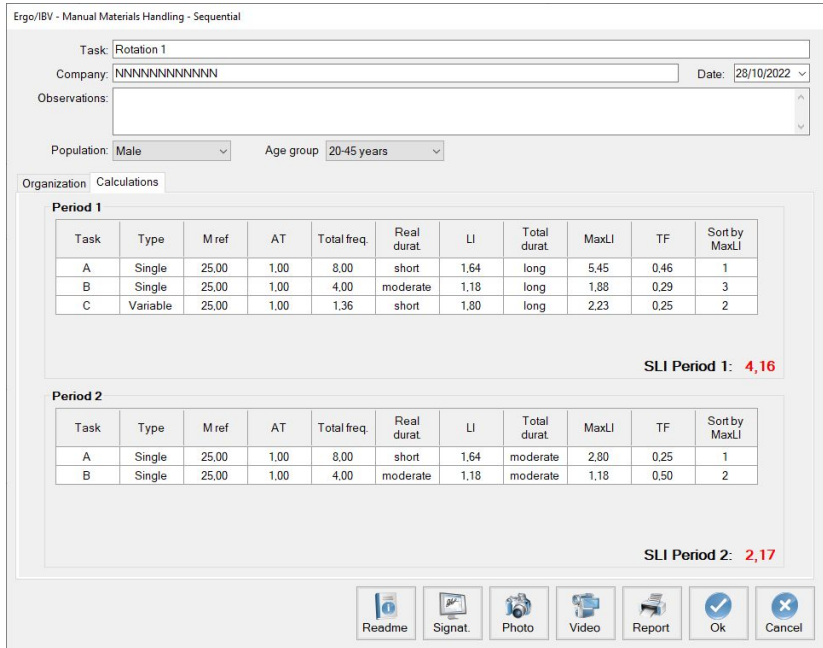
Ergo/IBV - Manual Materials Handling - Sequential

Task: Rotation 1

Company: NNNNNNNNNNNN

Date: 28/10/2022

Observations:

Population: Male

Age group 20-45 years

Organization Calculations

Period 1

| Task | Type | M ref | AT | Total freq. | Real durat. | LI | Total durat. | MaxLI | TF | Sort by MaxLI |
|---|---|---|---|---|---|---|---|---|---|---|
| A | Single | 25,00 | 1,00 | 8,00 | short | 1,64 | long | 5,45 | 0,46 | 1 |
| B | Single | 25,00 | 1,00 | 4,00 | moderate | 1,18 | long | 1,88 | 0,29 | 3 |
| C | Variable | 25,00 | 1,00 | 1,36 | short | 1,80 | long | 2,23 | 0,25 | 2 |

SLI Period 1: 4,16

Period 2

| Task | Type | M ref | AT | Total freq. | Real durat. | LI | Total durat. | MaxLI | TF | Sort by MaxLI |
|---|---|---|---|---|---|---|---|---|---|---|
| A | Single | 25,00 | 1,00 | 8,00 | short | 1,64 | moderate | 2,80 | 0,25 | 1 |
| B | Single | 25,00 | 1,00 | 4,00 | moderate | 1,18 | moderate | 1,18 | 0,50 | 2 |

SLI Period 2: 2,17

Readme Signat. Photo Video Report Ok Cancel